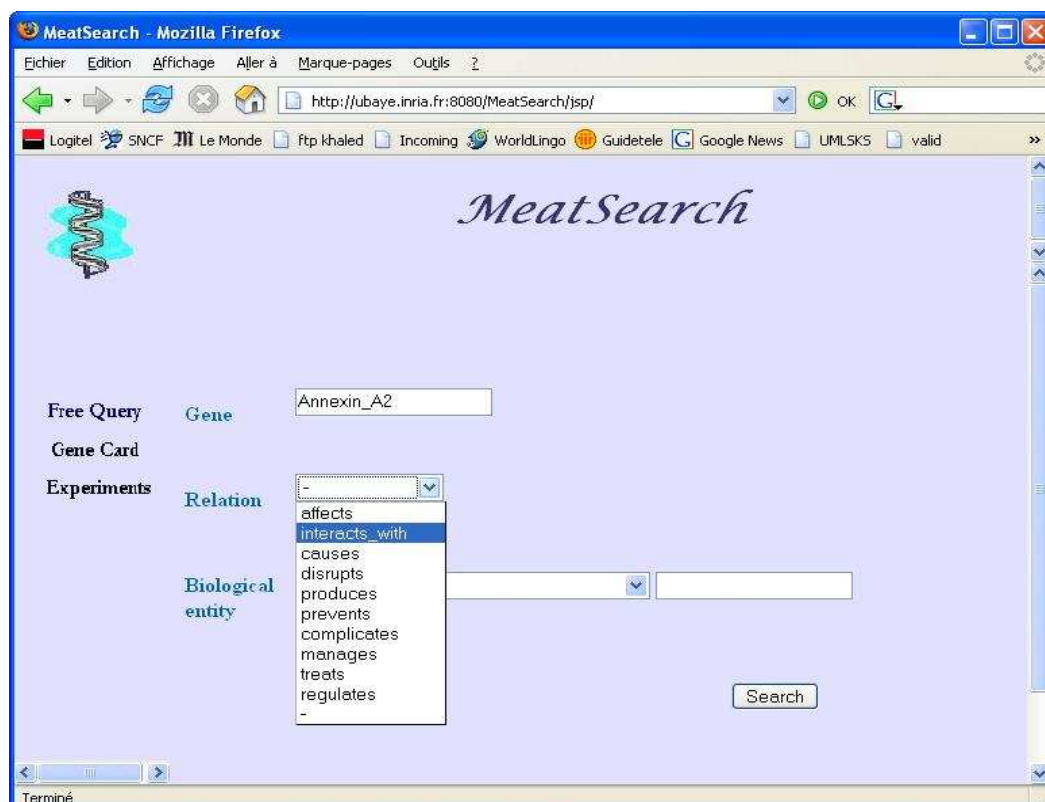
MeatSearch - Mozilla Firefox

Fichier Edition Affichage Aller à Marque-pages Outils ?

http://ubaye.inria.fr:8080/MeatSearch/jsp/

OK

Logitel SNCF Le Monde ftp khaled Incoming WorldLingo Guidetele Google News UMLSKS valid

MeatSearch

Free Query

Gene Card

Experiments

Gene

Annexin_A2

Relation

-

affects
interacts_with
causes
disrupts
produces
prevents
complicates
manages
treats
regulates
-

Biological entity

Search

Terminé